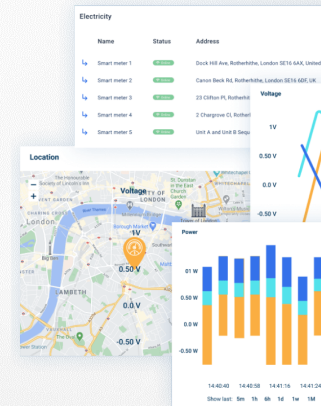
Electricity

| Name | Status | Address |
|---|---|---|
| Smart meter 1 | Active | Dock Hill Ave, Rotherhithe, London SE16 6AX, United |
| Smart meter 2 | Active | Canon Beck Rd, Rotherhithe, London SE16 6DF, UK |
| Smart meter 3 | Active | 23 Clifton Pl, Rotherhithe |
| Smart meter 4 | Active | 2 Chargrove Cl, Rotherhithe |
| Smart meter 5 | Active | Unit A and Unit B Sequ |

Location

+
−

Voltage

1V

0.50 V

0 V

-0.50 V

CITY OF LONDON

LAMBETH

Borough Market

Voltage

1V

0.50 V

Power

01 W

0.80 W

0.60 W

0.40 W

0.20 W

14:40:40 14:40:58 14:41:16 14:41:24

Show last: 5m 1h 6h 1d 1W 1M